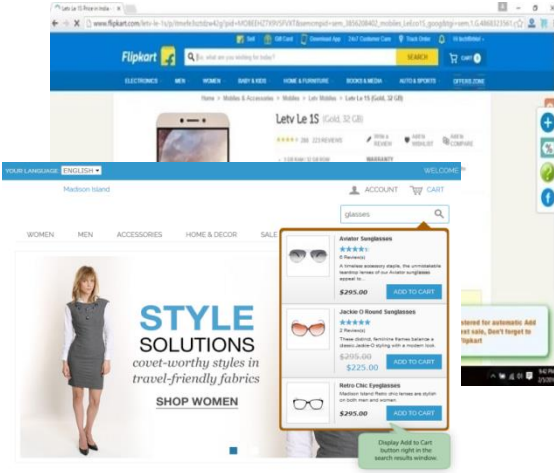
Letv Le 1S Price in India -

www.flipkart.com/letv-le-1s/p/itmefe3sztdzw42g?pid=MOBEEH2TK9V5PVXT&srno=b_1

Flipkart

Sell Gift Card Download App 24x7 Customer Care Track Order

Search for a product, brand or more

SEARCH

CART 0

ELECTRONICS MEN WOMEN BABY & KIDS HOME & FURNITURE BOOKS & MEDIA AUTO & SPORTS OFFERS ZONE

Home > Mobiles & Accessories > Mobiles > Letv Mobiles > Letv Le 1S (Gold, 32 GB)

Letv Le 1S (Gold, 32 GB)

288 223 REVIEWS

Write a REVIEW

Add to WISHLIST

Add to COMPARE

WARRANTY

YOUR LANGUAGE ENGLISH

WELCOME

Madison Island

ACCOUNT

CART

glasses

WOMEN MEN ACCESSORIES HOME & DECOR SALE

Aviator Sunglasses

0 Review(s)

A timeless accessory staple, the unmistakable teardrop lenses of our Aviator sunglasses appeal to...

$295.00

ADD TO CART

Jackie O Round Sunglasses

2 Review(s)

These distinct, feminine frames balance a classic Jackie-O styling with a modern look.

$295.00

$225.00

ADD TO CART

Retro Chic Eyeglasses

Madison Island Retro chic lenses are stylish on both men and women.

$295.00

ADD TO CART

STYLE SOLUTIONS

covet-worthy styles in travel-friendly fabrics

SHOP WOMEN

Display Add to Cart button right in the search results window.

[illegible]stered for automatic Add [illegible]et sale, Don't forget to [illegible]lipkart